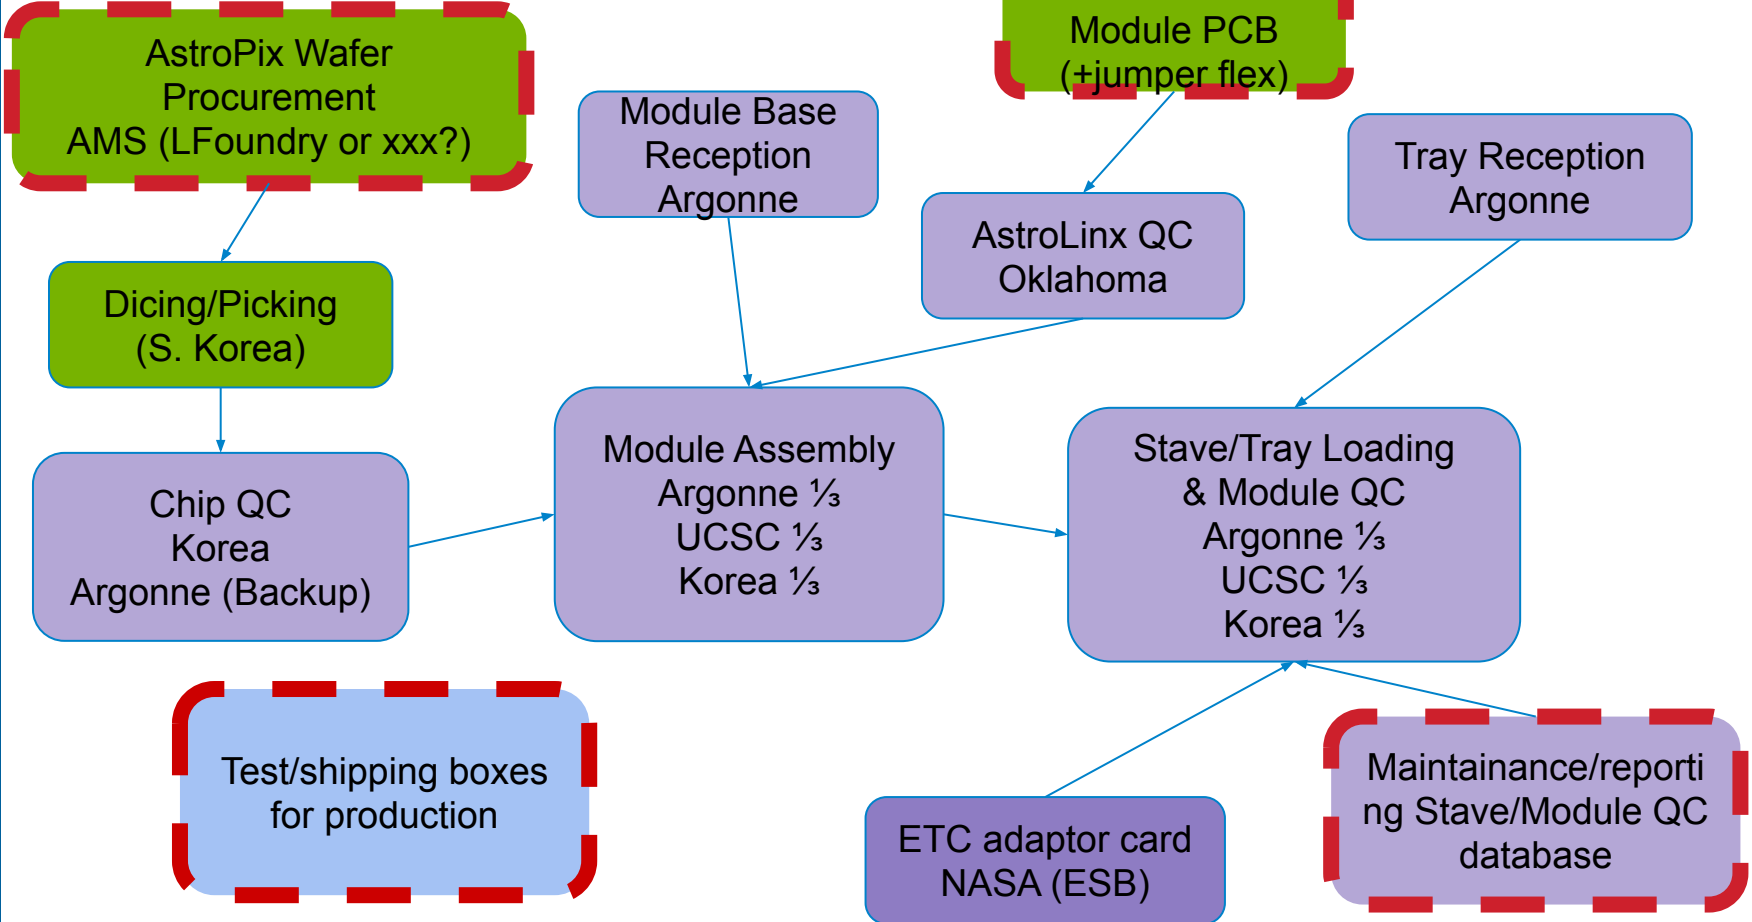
AstroPix Wafer Procurement
AMS (LFoundry or xxx?)

Module Base Reception
Argonne

Module PCB
(+jumper flex)

AstroLinx QC
Oklahoma

Tray Reception
Argonne

Dicing/Picking
(S. Korea)

Chip QC
Korea
Argonne (Backup)

Module Assembly
Argonne ⅓
UCSC ⅓
Korea ⅓

Stave/Tray Loading & Module QC
Argonne ⅓
UCSC ⅓
Korea ⅓

Test/shipping boxes for production

ETC adaptor card
NASA (ESB)

Maintainance/reporting Stave/Module QC database